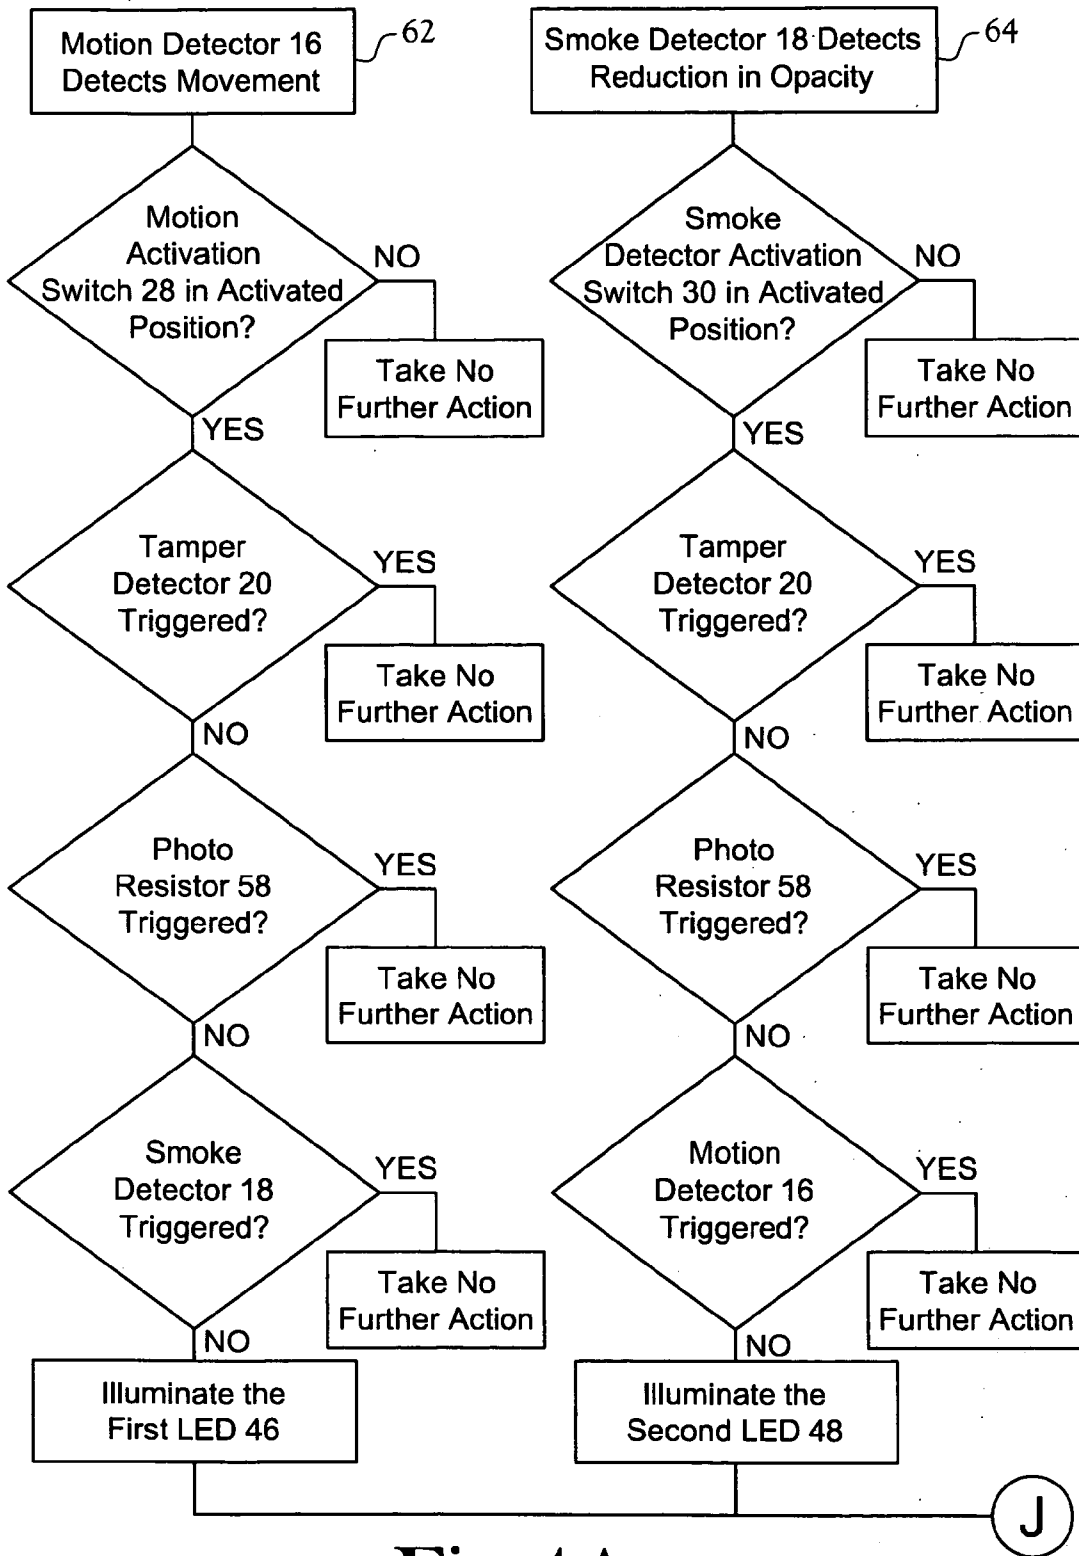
Motion Detector 16 Detects Movement

62

Motion Activation Switch 28 in Activated Position?

NO

Take No Further Action

YES

Tamper Detector 20 Triggered?

YES

Take No Further Action

NO

Photo Resistor 58 Triggered?

YES

Take No Further Action

NO

Smoke Detector 18 Triggered?

YES

Take No Further Action

NO

Illuminate the First LED 46

Smoke Detector 18 Detects Reduction in Opacity

64

Smoke Detector Activation Switch 30 in Activated Position?

NO

Take No Further Action

YES

Tamper Detector 20 Triggered?

YES

Take No Further Action

NO

Photo Resistor 58 Triggered?

YES

Take No Further Action

NO

Motion Detector 16 Triggered?

YES

Take No Further Action

NO

Illuminate the Second LED 48

J

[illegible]